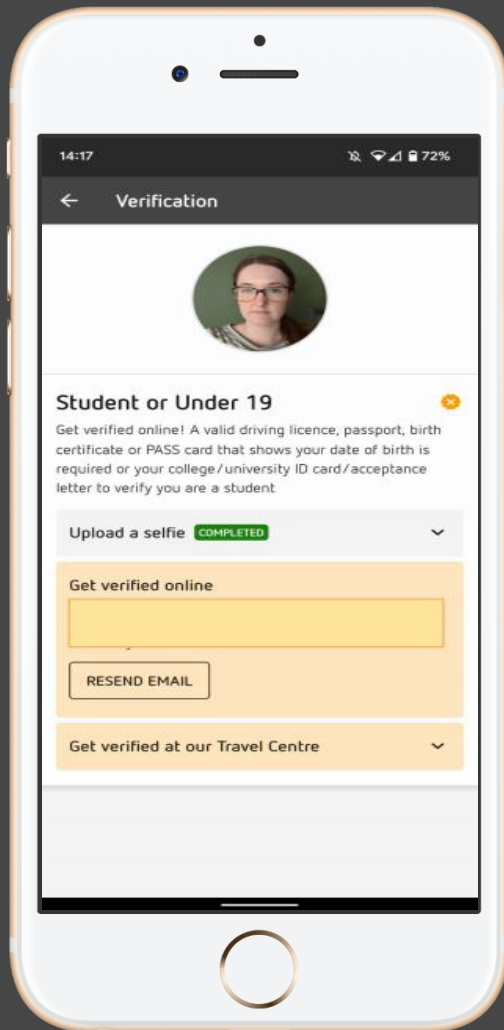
14:17

72%

← Verification

Student or Under 19

Get verified online! A valid driving licence, passport, birth certificate or PASS card that shows your date of birth is required or your college/university ID card/acceptance letter to verify you are a student

Upload a selfie COMPLETED

Get verified online

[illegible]

RESEND EMAIL

Get verified at our Travel Centre